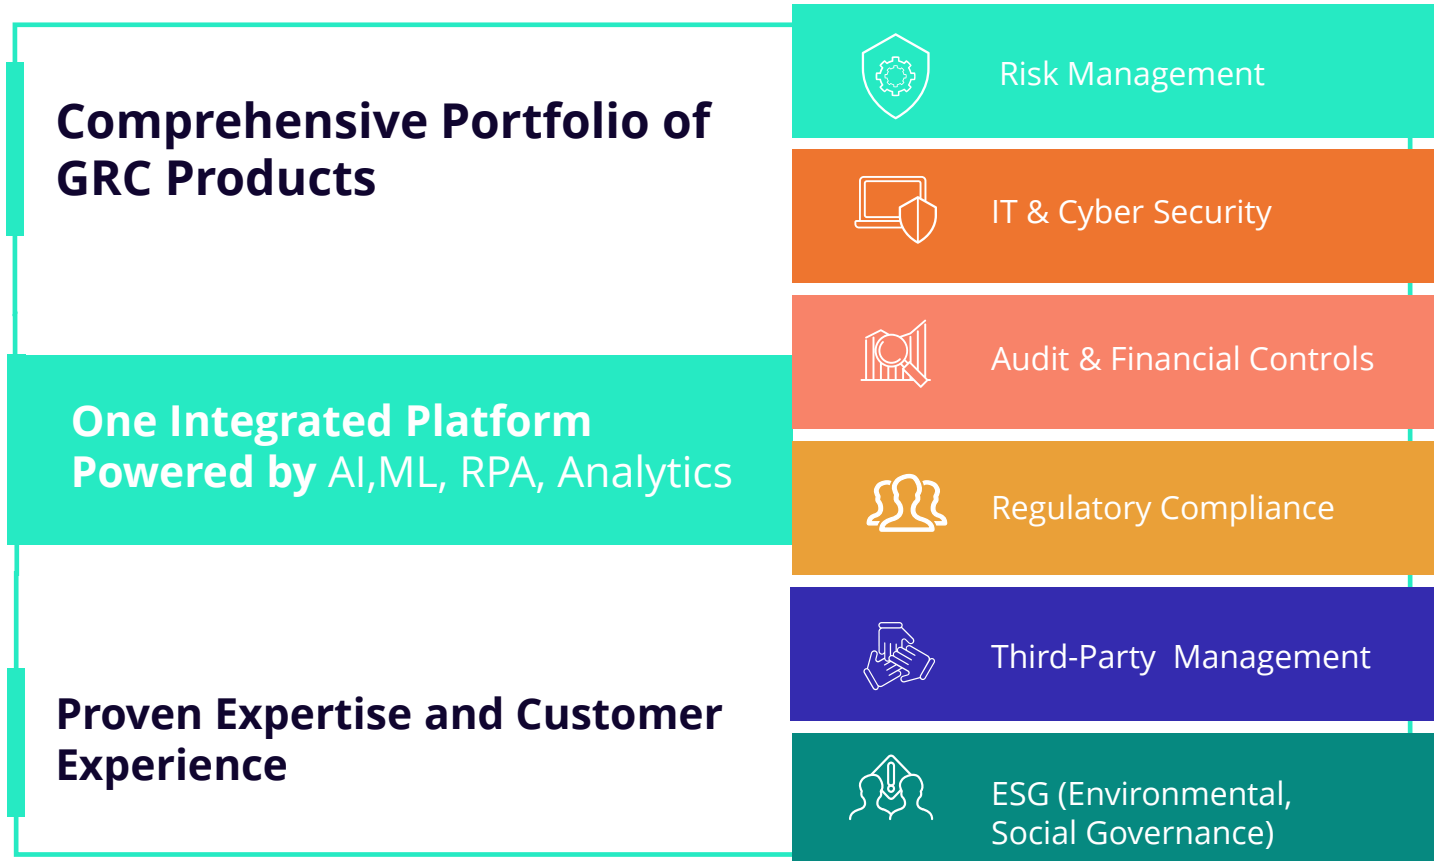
Comprehensive Portfolio of GRC Products

One Integrated Platform
Powered by AI,ML, RPA, Analytics

Proven Expertise and Customer Experience

Risk Management

IT & Cyber Security

Audit & Financial Controls

Regulatory Compliance

Third-Party  Management

ESG (Environmental, Social Governance)